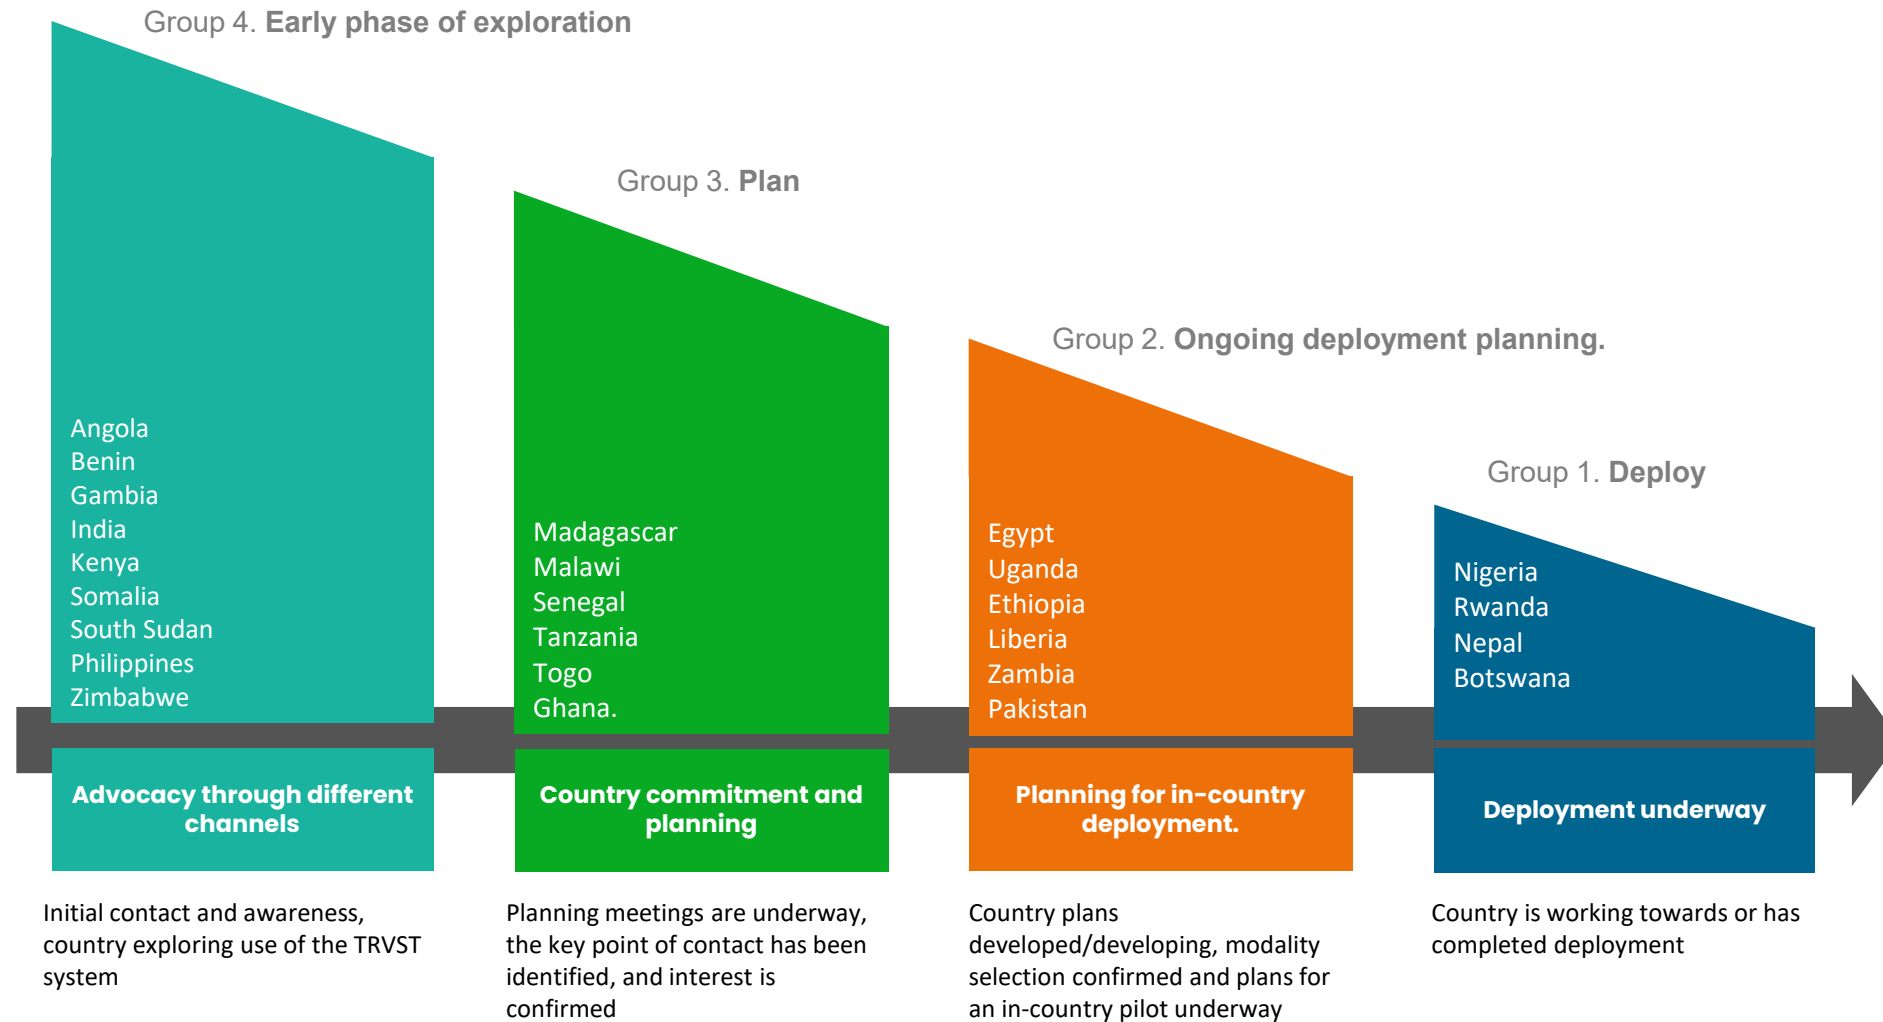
Group 4. Early phase of exploration

Angola
Benin
Gambia
India
Kenya
Somalia
South Sudan
Philippines
Zimbabwe

Advocacy through different channels

Initial contact and awareness, country exploring use of the TRVST system

Group 3. Plan

Madagascar
Malawi
Senegal
Tanzania
Togo
Ghana.

Country commitment and planning

Planning meetings are underway, the key point of contact has been identified, and interest is confirmed

Group 2. Ongoing deployment planning.

Egypt
Uganda
Ethiopia
Liberia
Zambia
Pakistan

Planning for in-country deployment.

Country plans developed/developing, modality selection confirmed and plans for an in-country pilot underway

Group 1. Deploy

Nigeria
Rwanda
Nepal
Botswana

Deployment underway

Country is working towards or has completed deployment